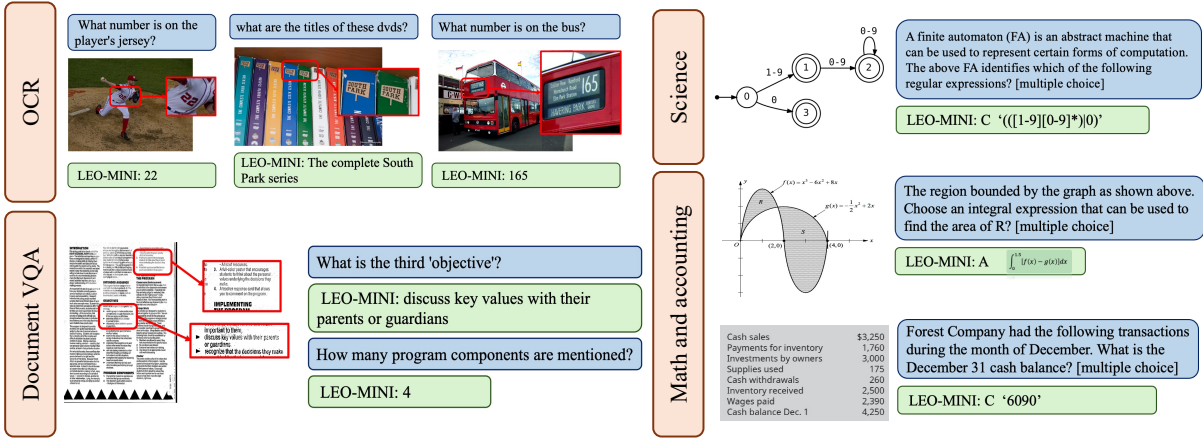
OCR

What number is on the player's jersey?

22

LEO-MINI: 22

what are the titles of these dvds?

SOUTH PARK

SOUTH PARK

LEO-MINI: The complete South Park series

What number is on the bus?

165

LEO-MINI: 165

Document VQA

IMPLEMENTING

important to them.
discuss key values with their parents or guardians.
recognize that the decisions they make

What is the third 'objective'?

LEO-MINI: discuss key values with their parents or guardians

How many program components are mentioned?

LEO-MINI: 4

Science

0-9

1-9

0-9

0

1

2

3

0

A finite automaton (FA) is an abstract machine that can be used to represent certain forms of computation. The above FA identifies which of the following regular expressions? [multiple choice]

LEO-MINI: C '((([1-9][0-9]*)|0)'

Math and accounting

y

$f(x) = x^3 - 6x^2 + 8x$

$R$

$g(x) = -\frac{1}{2}x^2 + 2x$

$S$

$O$

$(2,0)$

$(4,0)$

$x$

The region bounded by the graph as shown above. Choose an integral expression that can be used to find the area of R? [multiple choice]

LEO-MINI: A $\int_0^{1.5} [f(x) - g(x)]dx$

| Cash sales | $3,250 |
|---|---|
| Payments for inventory | 1,760 |
| Investments by owners | 3,000 |
| Supplies used | 175 |
| Cash withdrawals | 260 |
| Inventory received | 2,500 |
| Wages paid | 2,390 |
| Cash balance Dec. 1 | 4,250 |

Forest Company had the following transactions during the month of December. What is the December 31 cash balance? [multiple choice]

LEO-MINI: C '6090'